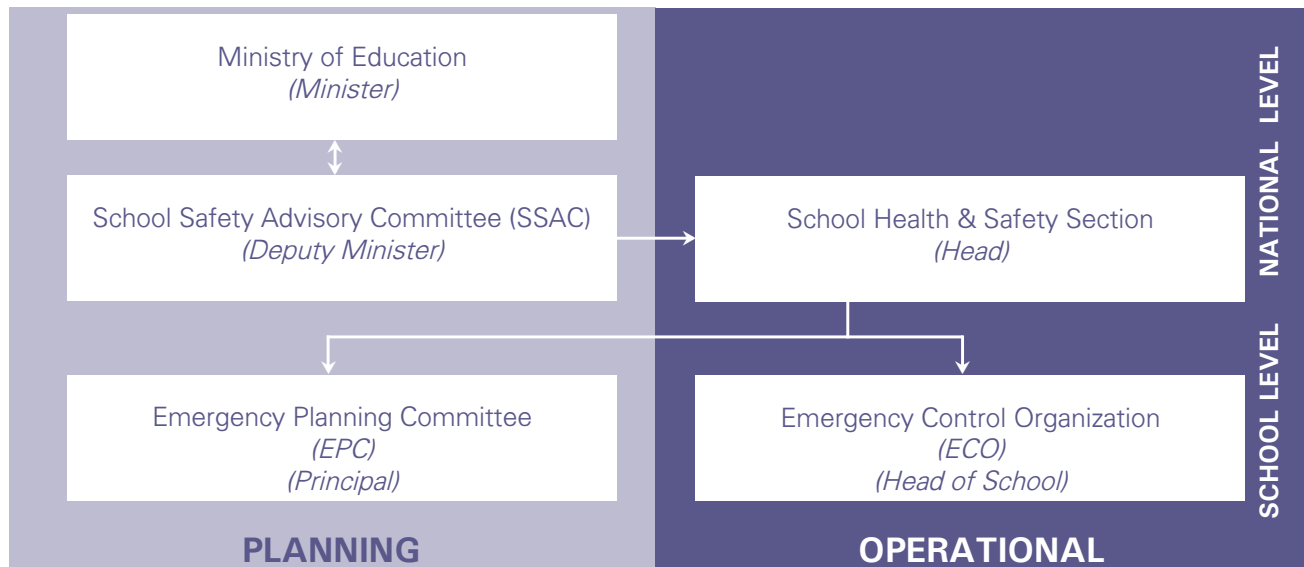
Ministry of Education
(Minister)

School Safety Advisory Committee (SSAC)
(Deputy Minister)

School Health & Safety Section
(Head)

NATIONAL LEVEL

Emergency Planning Committee
(EPC)
(Principal)

Emergency Control Organization
(ECO)
(Head of School)

SCHOOL LEVEL

PLANNING

OPERATIONAL